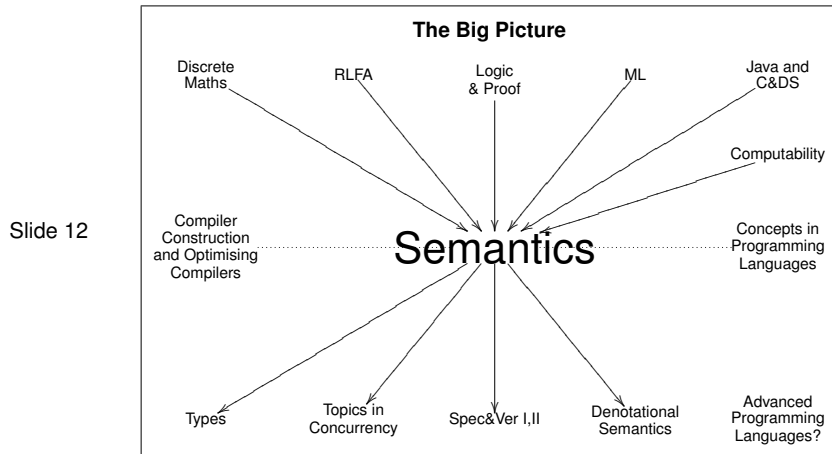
Slide 12

The Big Picture

Discrete Maths

RLFA

Logic & Proof

ML

Java and C&DS

Computability

Compiler Construction and Optimising Compilers

Semantics

Concepts in Programming Languages

Types

Topics in Concurrency

Spec&Ver I,II

Denotational Semantics

Advanced Programming Languages?